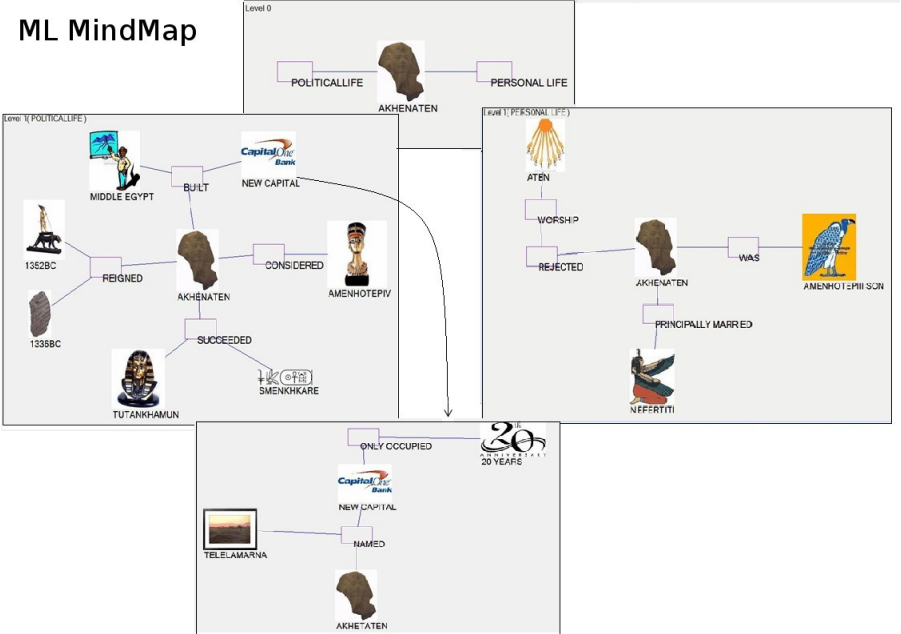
ML MindMap

Level 0

POLITICALLIFE

PERSONAL LIFE

AKHENATEN

Level 1( POLITICALLIFE )

Capital One Bank

MIDDLE EGYPT

BUILT

NEW CAPITAL

1352BC

REIGNED

AKHENATEN

CONSIDERED

AMENHOTEPIV

1335BC

SUCCEEDED

TUTANKHAMUN

SMENKHKARE

Level 1( PERSONAL LIFE )

ATEN

WORSHIP

REJECTED

AKHENATEN

WAS

AMENHOTEPIII SON

PRINCIPALLY MARRIED

NEFERTITI

ONLY OCCUPIED

20 th ANNIVERSARY

20 YEARS

Capital One Bank

NEW CAPITAL

TELELAMARNA

NAMED

AKHETATEN